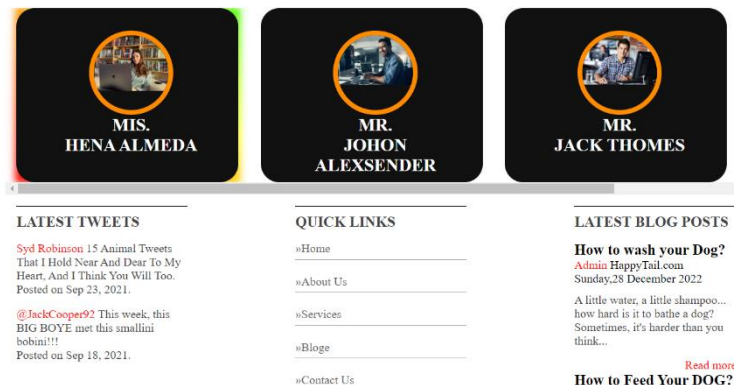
MIS.
HENA ALMEDA

MR.
JOHON
ALEXSENDER

MR.
JACK THOMES

LATEST TWEETS

Syd Robinson 15 Animal Tweets That I Hold Near And Dear To My Heart, And I Think You Will Too.
Posted on Sep 23, 2021.

@JackCooper92 This week, this BIG BOYE met this smallini bobini!!!
Posted on Sep 18, 2021.

QUICK LINKS

»Home

»About Us

»Services

»Bloge

»Contact Us

LATEST BLOG POSTS

How to wash your Dog?
Admin HappyTail.com
Sunday,28 December 2022

A little water, a little shampoo... how hard is it to bathe a dog? Sometimes, it's harder than you think...

Read more

How to Feed Your DOG?